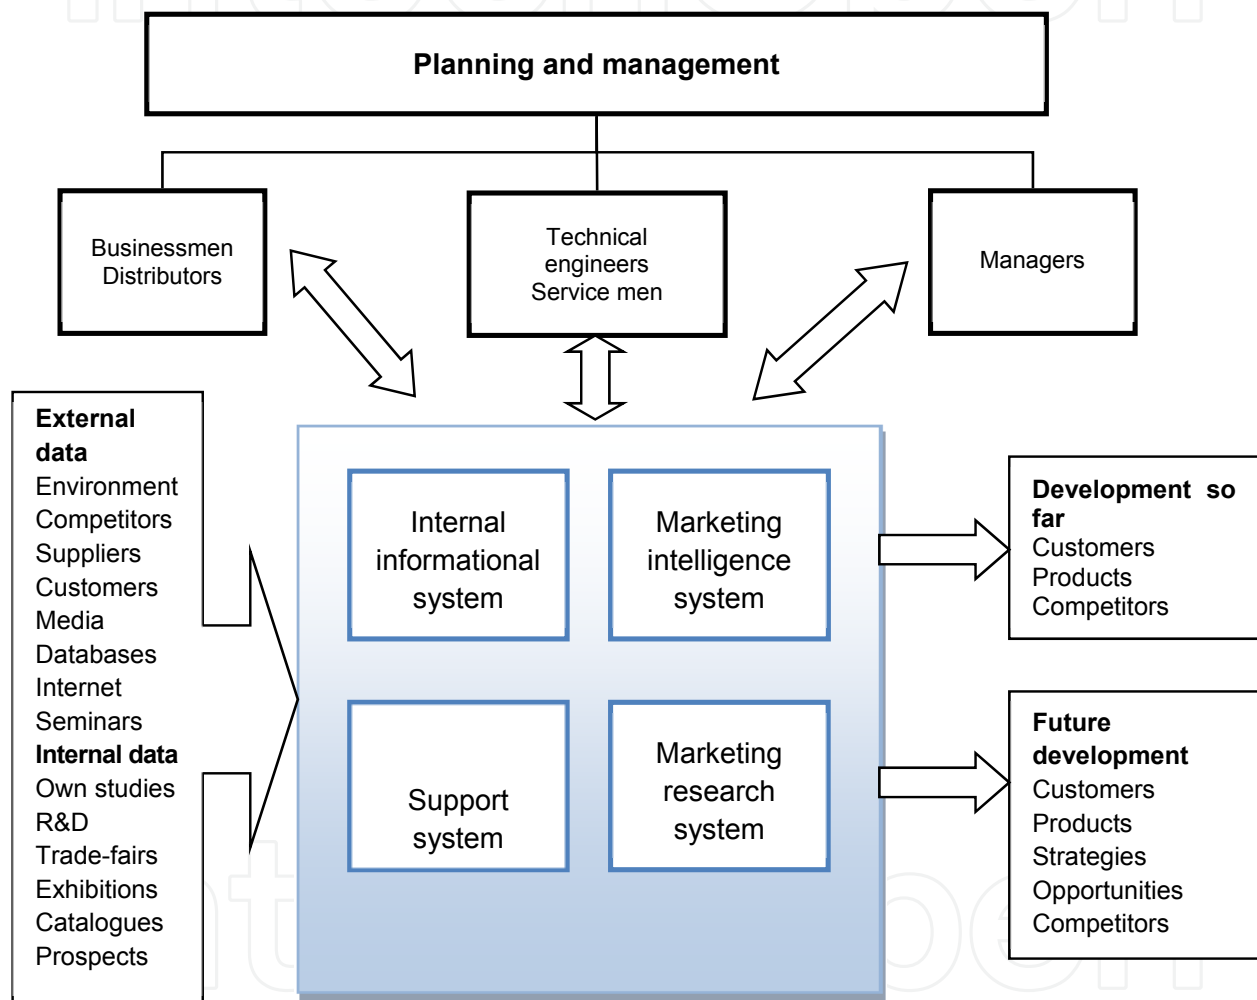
Planning and management

Businessmen
Distributors

Technical engineers
Service men

Managers

**External data**
Environment
Competitors
Suppliers
Customers
Media
Databases
Internet
Seminars
**Internal data**
Own studies
R&D
Trade-fairs
Exhibitions
Catalogues
Prospects

Internal informational system

Marketing intelligence system

Support system

Marketing research system

**Development so far**
Customers
Products
Competitors

**Future development**
Customers
Products
Strategies
Opportunities
Competitors